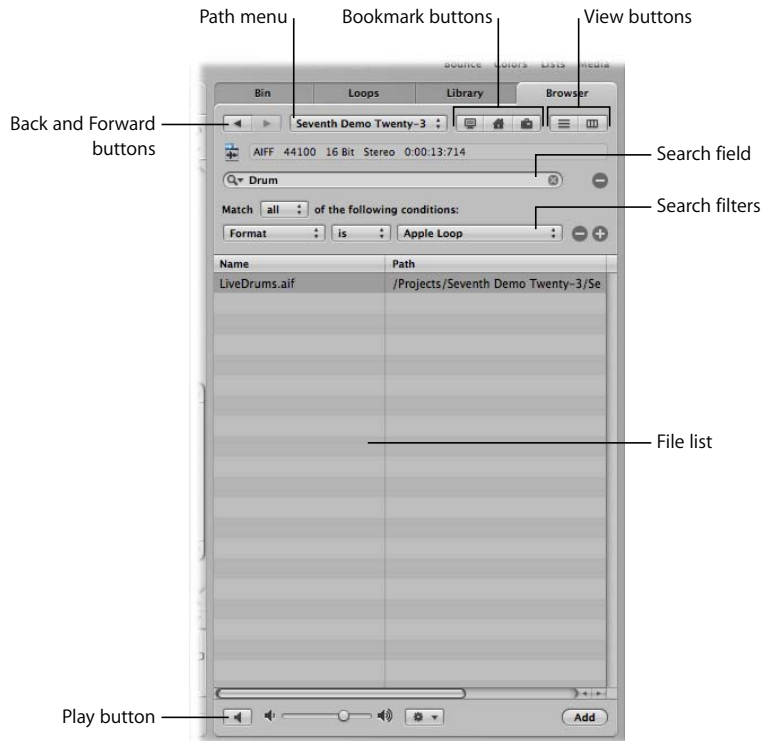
Path menu
Bookmark buttons
View buttons

Bounce Colors Lists Media

Bin
Loops
Library
Browser

Back and Forward buttons

Seventh Demo Twenty-3

AIFF 44100 16 Bit Stereo 0:00:13:714

Search field

Drum

Match all of the following conditions:

Search filters

Format
is
Apple Loop

Name
Path

LiveDrums.aif
/Projects/Seventh Demo Twenty-3/Se

File list

Play button

Add